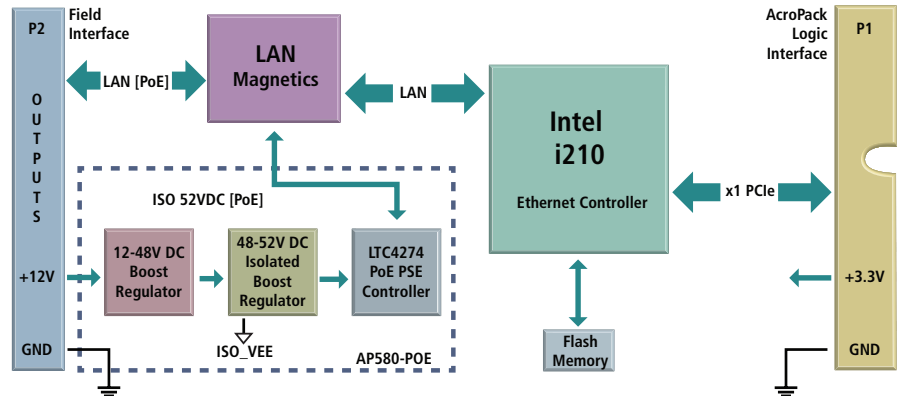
P2
Field Interface

OUTPUTS

+12V

GND

LAN [PoE]

LAN Magnetics

LAN

Intel i210
Ethernet Controller

x1 PCIe

AcroPack Logic Interface

P1

+3.3V

GND

ISO 52VDC [PoE]

12-48V DC Boost Regulator

48-52V DC Isolated Boost Regulator

LTC4274 PoE PSE Controller

ISO_VEE

AP580-POE

Flash Memory